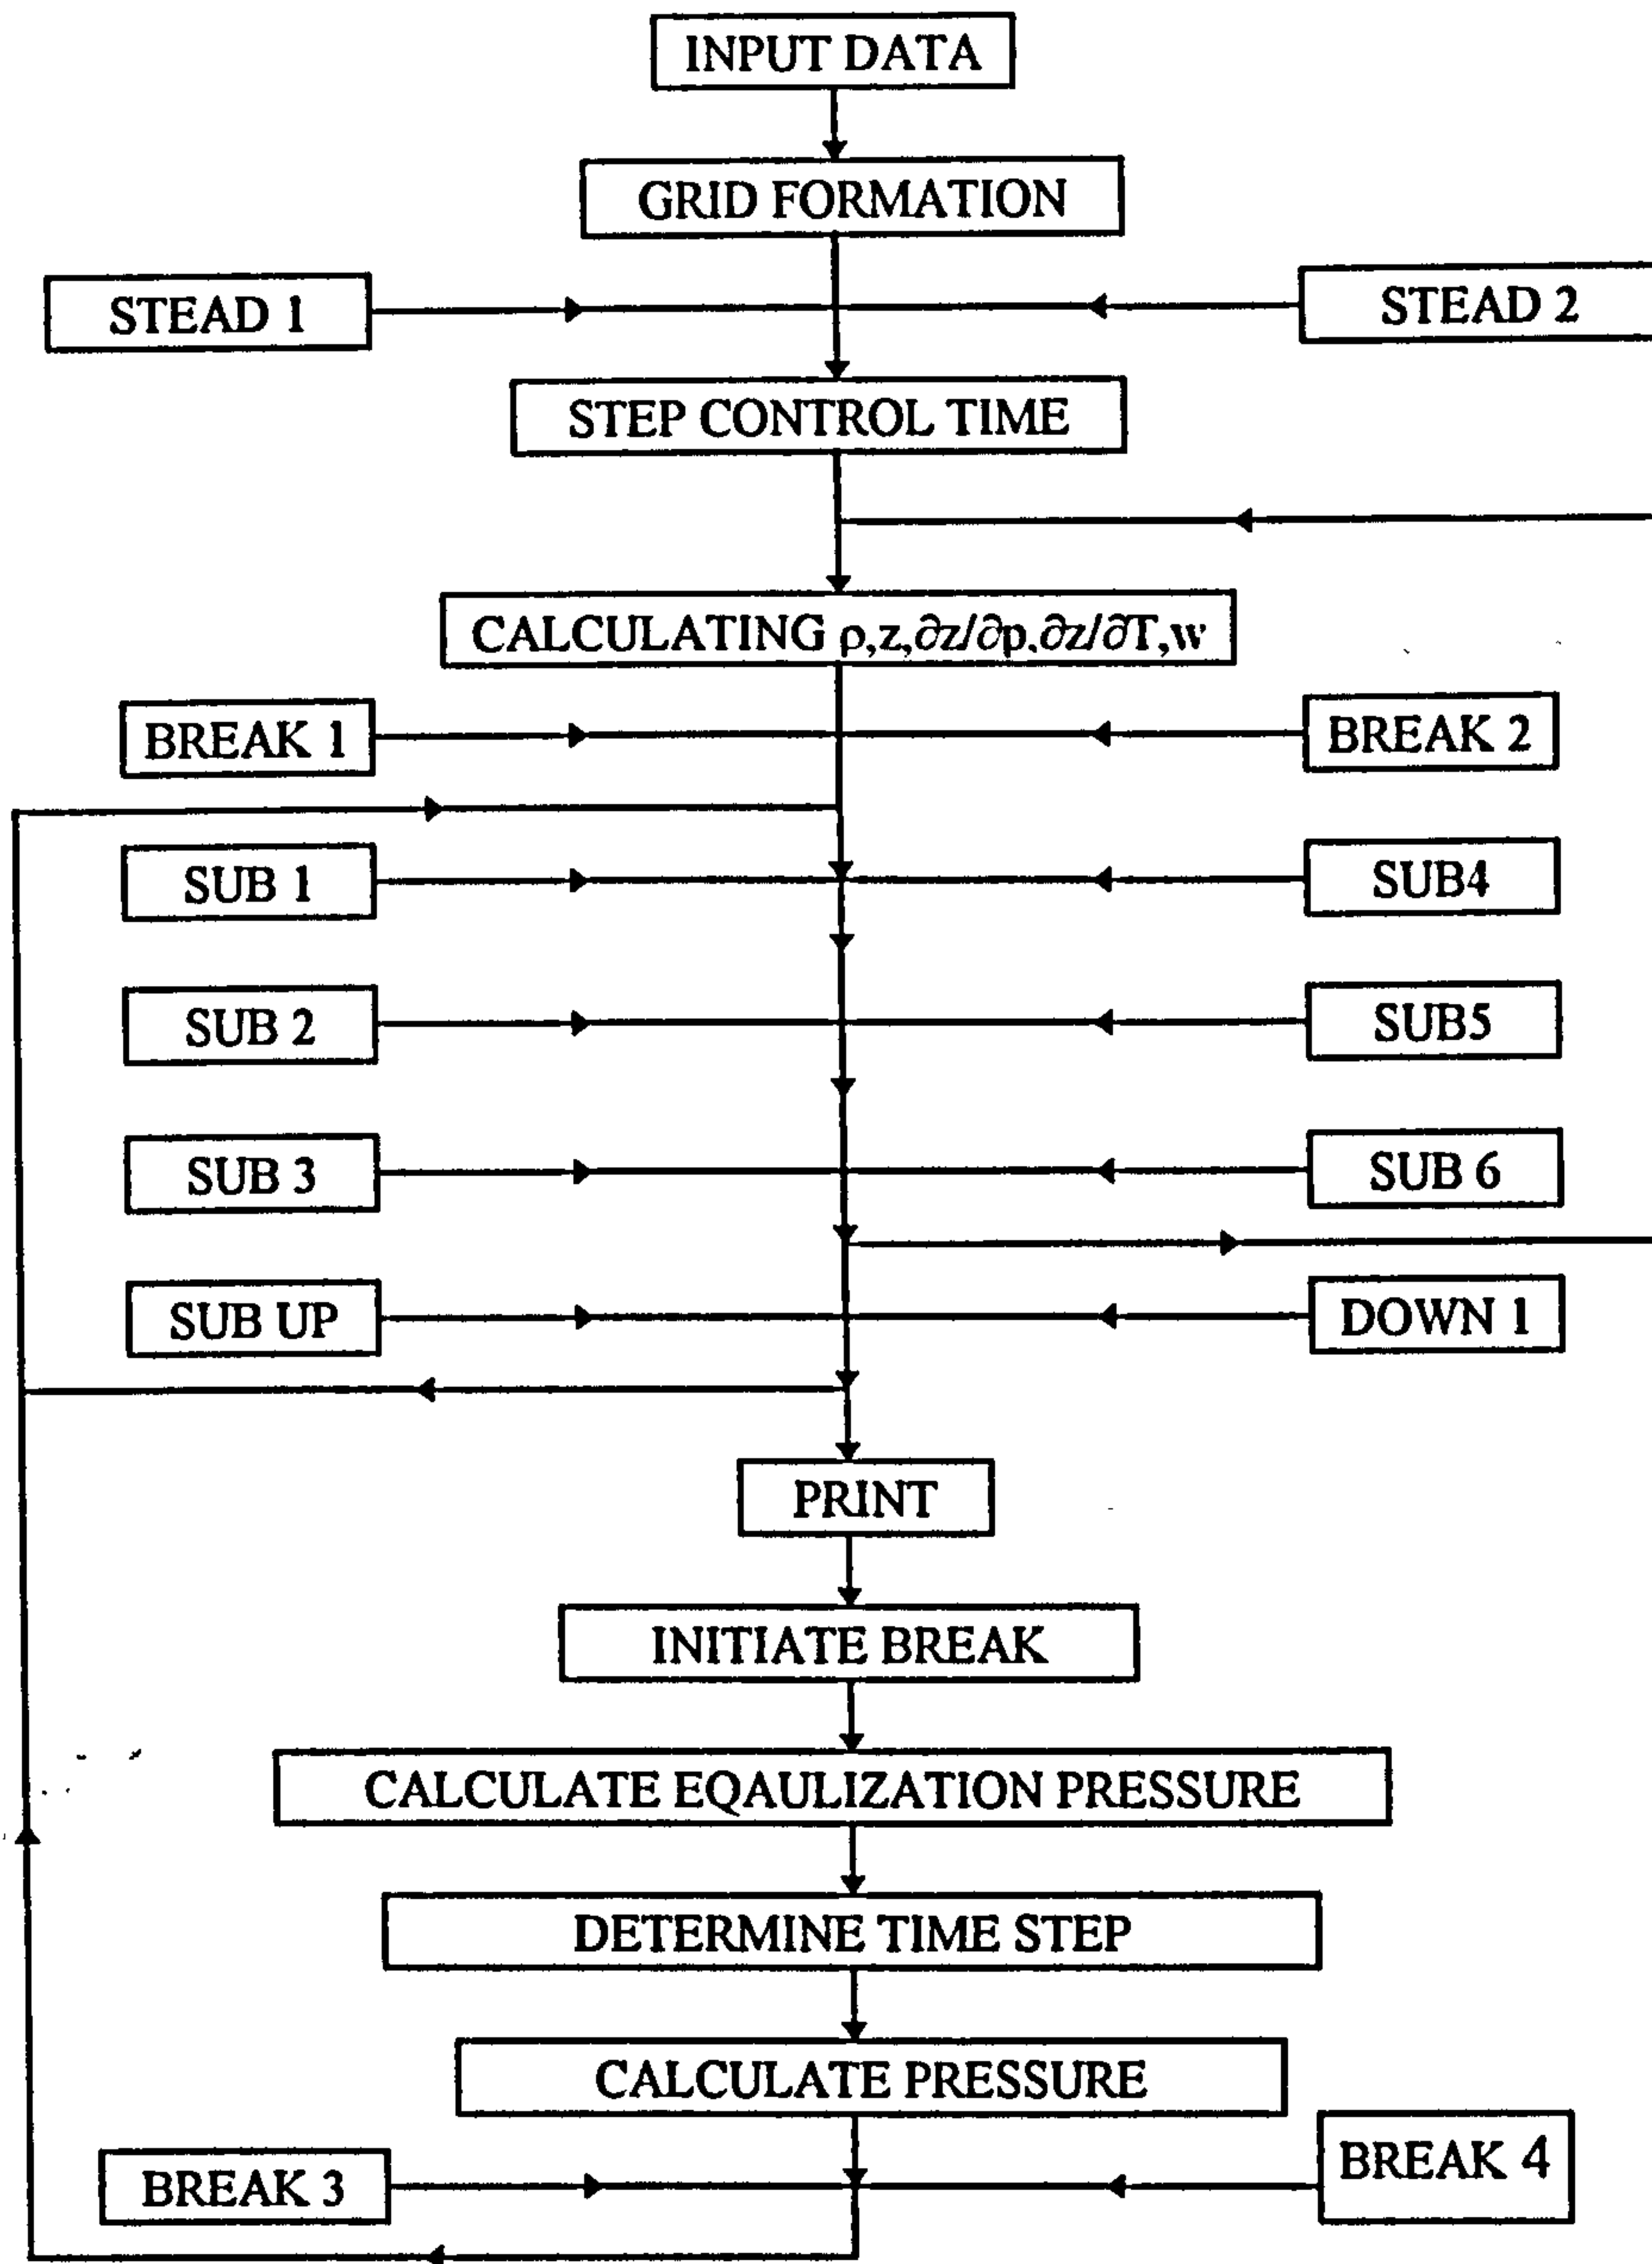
INPUT DATA

GRID FORMATION

STEAD 1

STEAD 2

STEP CONTROL TIME

CALCULATING $\rho, z, \partial z/\partial p, \partial z/\partial T, w$

BREAK 1

BREAK 2

SUB 1

SUB4

SUB 2

SUB5

SUB 3

SUB 6

SUB UP

DOWN 1

PRINT

INITIATE BREAK

CALCULATE EQAULIZATION PRESSURE

DETERMINE TIME STEP

CALCULATE PRESSURE

BREAK 3

BREAK 4